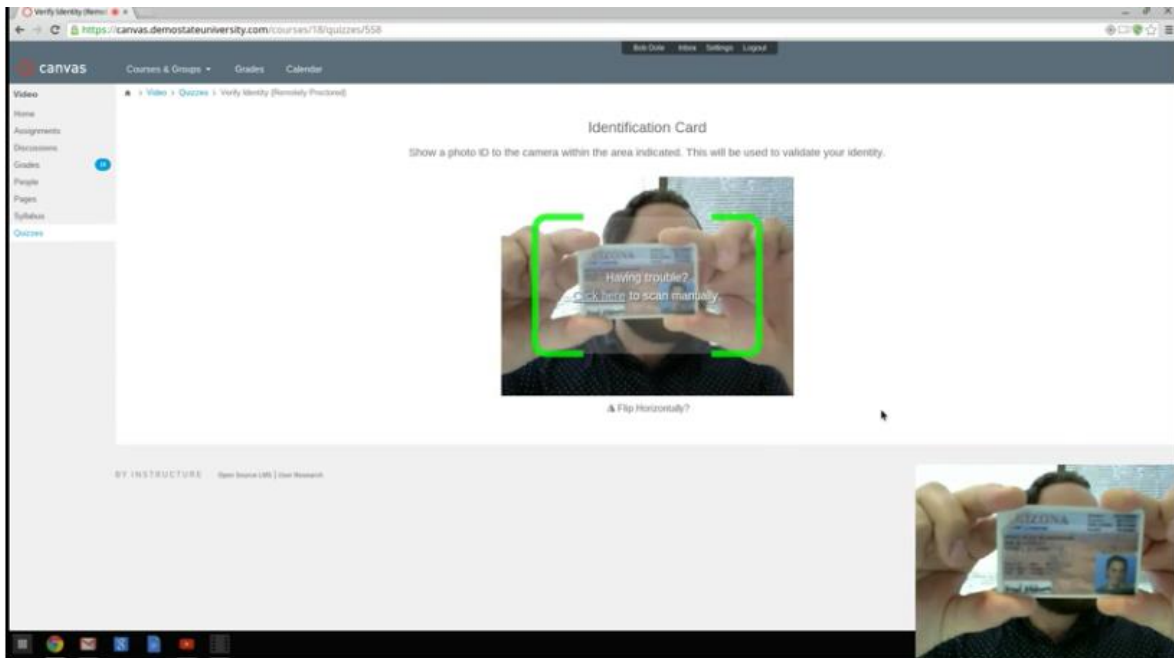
Verify Identity (Remo ×

https://canvas.demostateuniversity.com/courses/18/quizzes/558

Bob Dole Inbox Settings Logout

canvas

Courses & Groups ▾ Grades Calendar

Video

Home
Assignments
Discussions
Grades 18
People
Pages
Syllabus
Quizzes

Video > Quizzes > Verify Identity (Remotely Proctored)

Identification Card

Show a photo ID to the camera within the area indicated. This will be used to validate your identity.

ARIZONA

Having trouble?
Click here to scan manually.

Flip Horizontally?

BY INSTRUCTURE Open Source LMS | User Research

ARIZONA